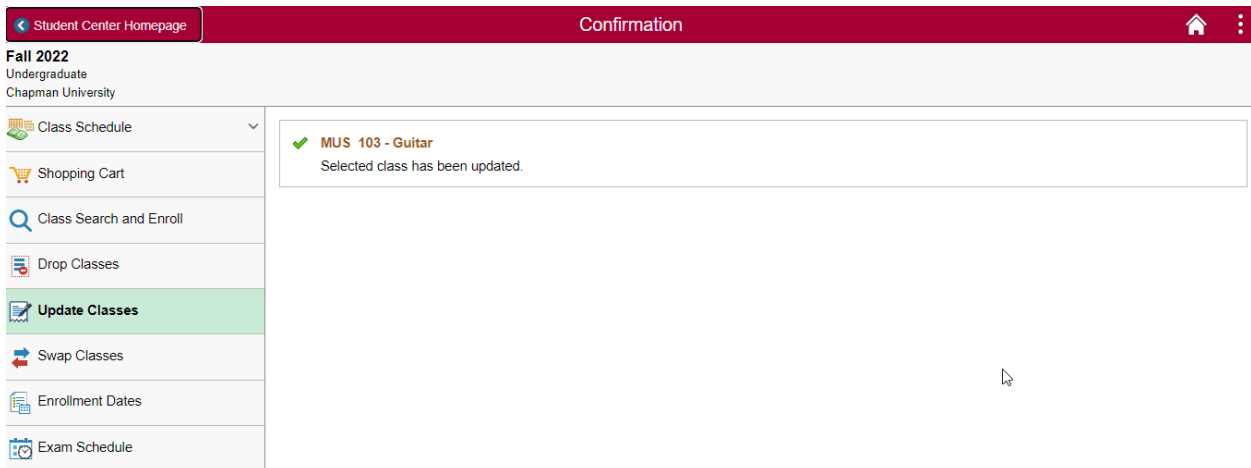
Student Center Homepage

Confirmation

Fall 2022
Undergraduate
Chapman University

Class Schedule

Shopping Cart

Class Search and Enroll

Drop Classes

Update Classes

Swap Classes

Enrollment Dates

Exam Schedule

MUS 103 - Guitar
Selected class has been updated.